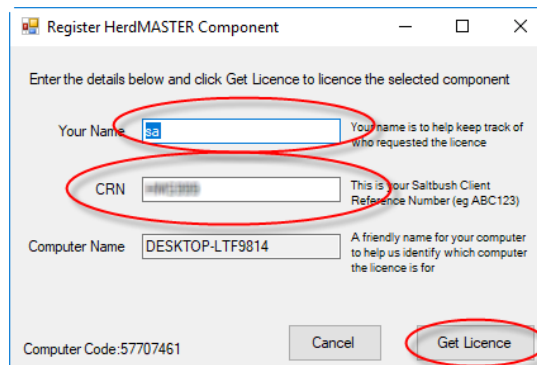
Register HerdMASTER Component

Enter the details below and click Get Licence to licence the selected component

Your Name sa Your name is to help keep track of who requested the licence

CRN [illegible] This is your Saltbush Client Reference Number (eg ABC123)

Computer Name DESKTOP-LTF9814 A friendly name for your computer to help us identify which computer the licence is for

Computer Code:57707461

Cancel

Get Licence